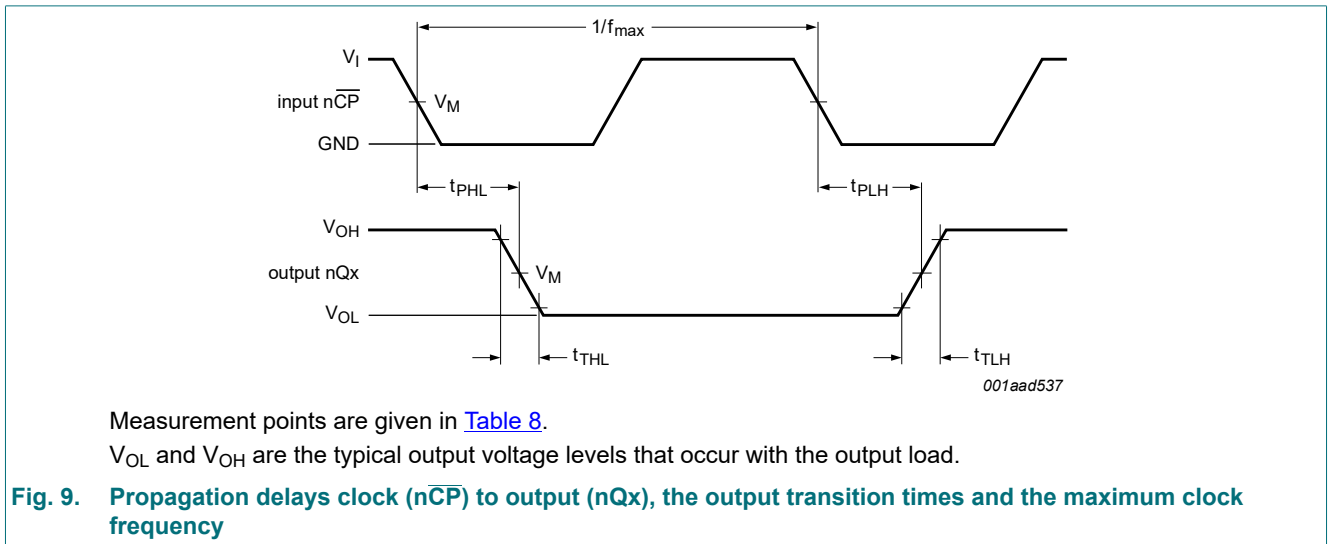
$1/f_{max}$

$V_I$

input $n\overline{CP}$

$V_M$

GND

$t_{PHL}$

$t_{PLH}$

$V_{OH}$

output nQx

$V_M$

$V_{OL}$

$t_{THL}$

$t_{TLH}$

001aad537

Measurement points are given in Table 8.

$V_{OL}$ and $V_{OH}$ are the typical output voltage levels that occur with the output load.

Fig. 9. Propagation delays clock ($n\overline{CP}$) to output (nQx), the output transition times and the maximum clock frequency